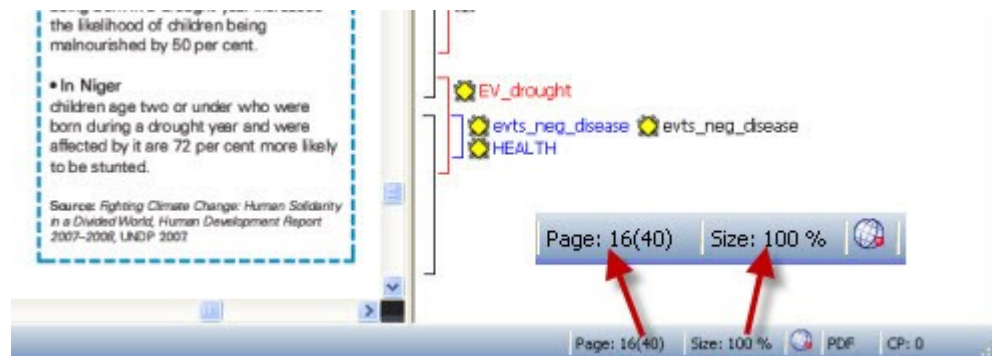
the likelihood of children being malnourished by 50 per cent.

• In Niger
children age two or under who were born during a drought year and were affected by it are 72 per cent more likely to be stunted.

Source: Fighting Climate Change: Human Solidarity in a Divided World, Human Development Report 2007–2008, UNDP 2007

EV_drought

evts_neg_disease evts_neg_disease
HEALTH

Page: 16(40) Size: 100 %

Page: 16(40) Size: 100 % PDF CP: 0